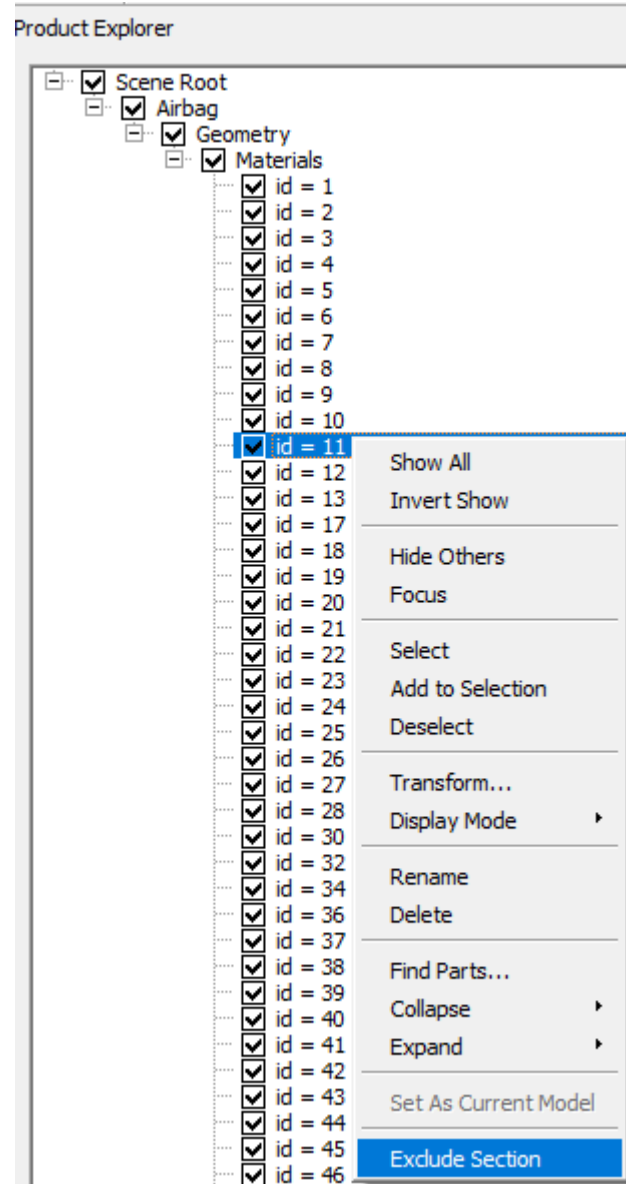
Product Explorer

Scene Root
Airbag
Geometry
Materials
id = 1
id = 2
id = 3
id = 4
id = 5
id = 6
id = 7
id = 8
id = 9
id = 10
id = 11
id = 12
id = 13
id = 17
id = 18
id = 19
id = 20
id = 21
id = 22
id = 23
id = 24
id = 25
id = 26
id = 27
id = 28
id = 30
id = 32
id = 34
id = 36
id = 37
id = 38
id = 39
id = 40
id = 41
id = 42
id = 43
id = 44
id = 45
id = 46

Show All
Invert Show
Hide Others
Focus
Select
Add to Selection
Deselect
Transform...
Display Mode
Rename
Delete
Find Parts...
Collapse
Expand
Set As Current Model
Exclude Section